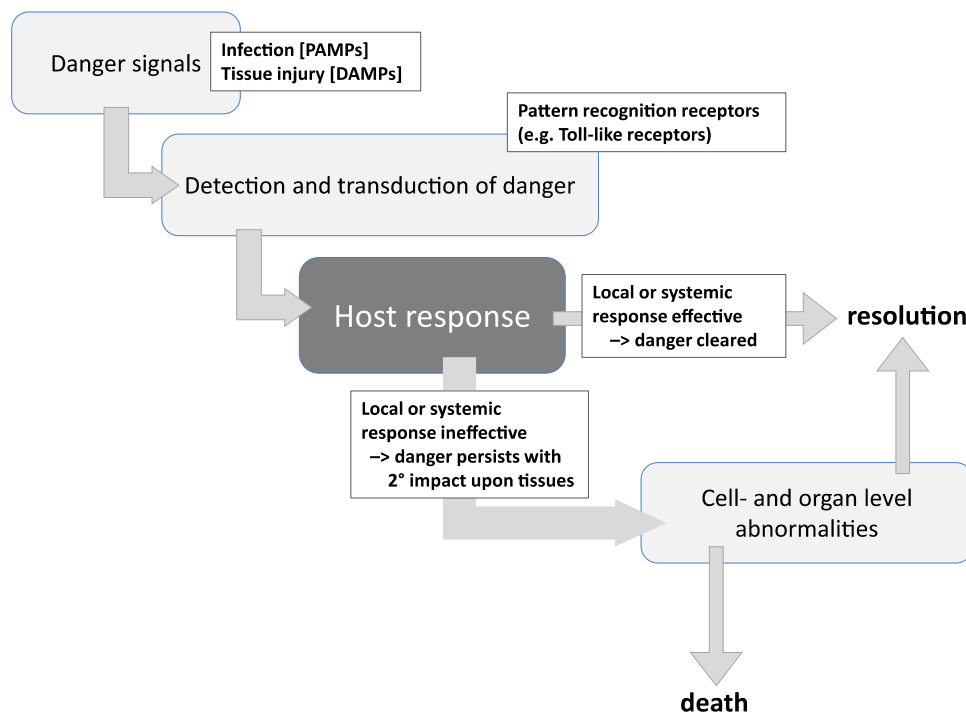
Danger signals

Infection [PAMPs]
Tissue injury [DAMPs]

Pattern recognition receptors (e.g. Toll-like receptors)

Detection and transduction of danger

Host response

Local or systemic response effective –> danger cleared

resolution

Local or systemic response ineffective –> danger persists with 2° impact upon tissues

Cell- and organ level abnormalities

death